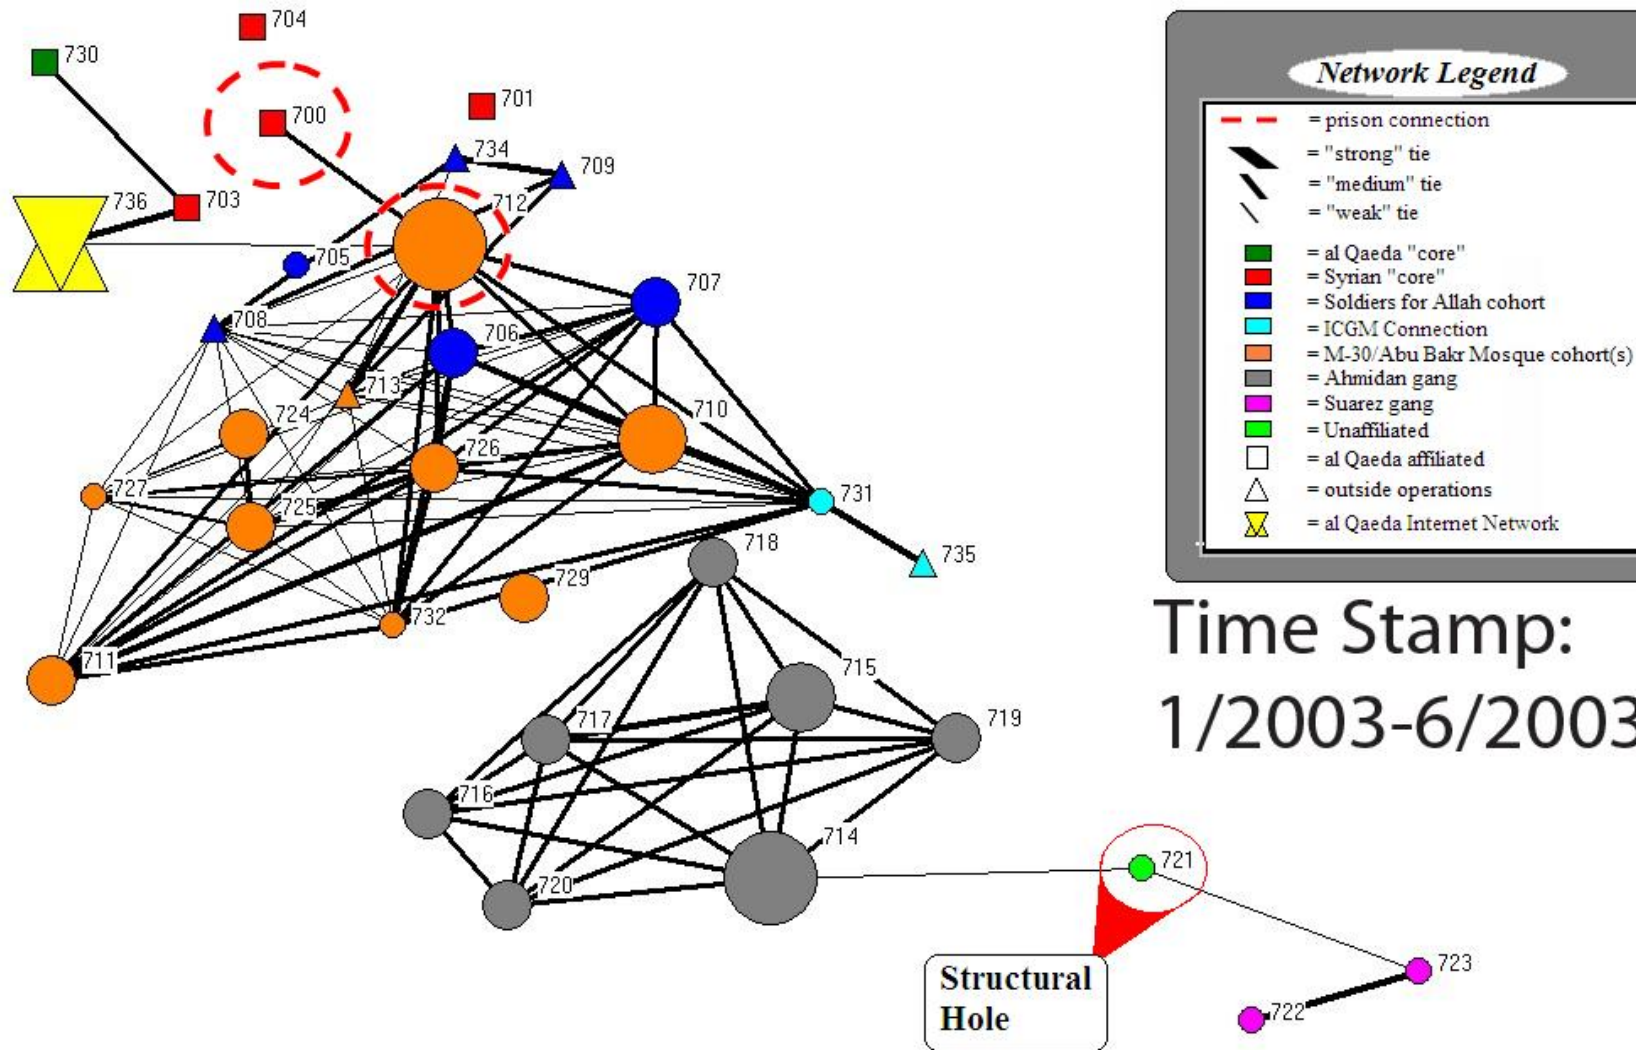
704
730
701
700
734
709
736
703
712
705
707
708
706
713
724
710
726
727
731
725
735
718
729
732
711
715
717
719
716
714
721
720
723
722

Structural Hole

Network Legend
= prison connection
= "strong" tie
= "medium" tie
= "weak" tie
= al Qaeda "core"
= Syrian "core"
= Soldiers for Allah cohort
= ICGM Connection
= M-30/Abu Bakr Mosque cohort(s)
= Ahmidan gang
= Suarez gang
= Unaffiliated
= al Qaeda affiliated
= outside operations
= al Qaeda Internet Network

Time Stamp:
1/2003-6/2003